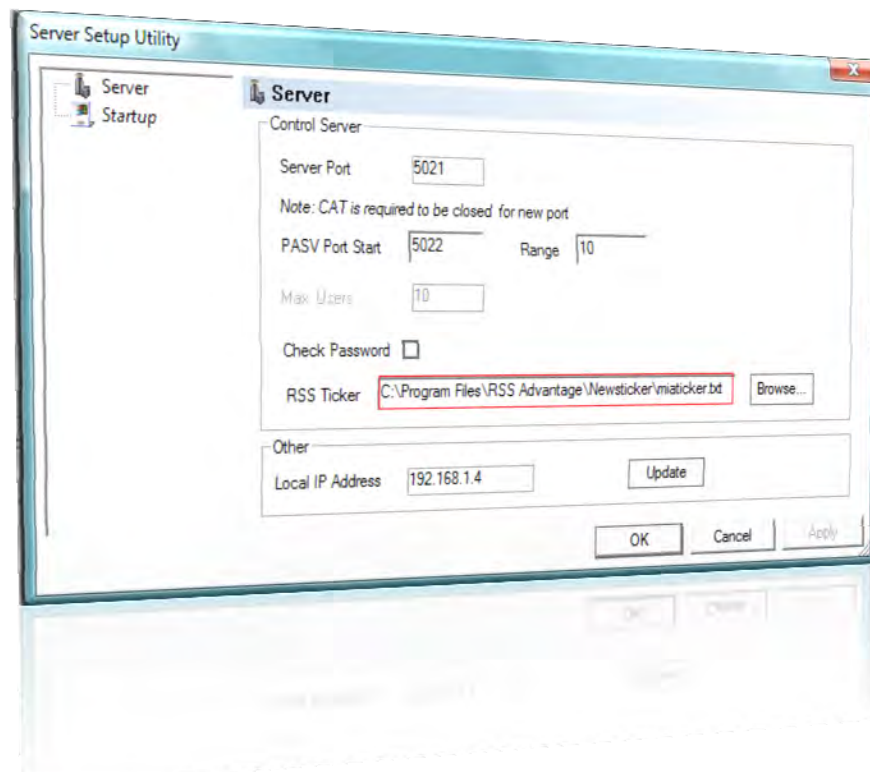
Server Setup Utility

x

Server
Startup

Server

Control Server

Server Port 5021

Note: CAT is required to be closed for new port

PASV Port Start 5022 Range 10

Max Users 10

Check Password

RSS Ticker C:\Program Files\RSS Advantage\Newsticker\miaticker.txt Browse...

Other

Local IP Address 192.168.1.4 Update

OK Cancel Apply